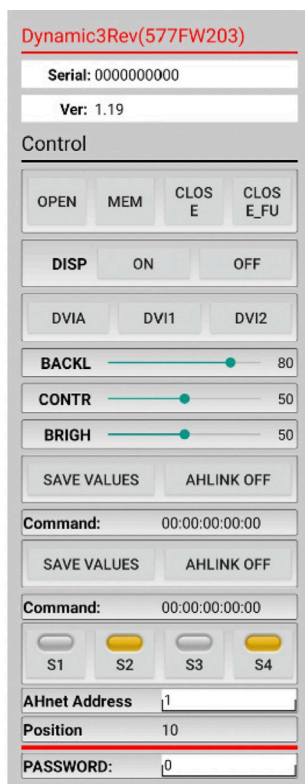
Dynamic3Rev(577FW203)

Serial: 0000000000

Ver: 1.19

Control

OPEN MEM CLOSE CLOSE_FU

DISP ON OFF

DVIA DVI1 DVI2

BACKL 80

CONTR 50

BRIGH 50

SAVE VALUES AHLINK OFF

Command: 00:00:00:00:00

SAVE VALUES AHLINK OFF

Command: 00:00:00:00:00

S1 S2 S3 S4

AHnet Address 1

Position 10

PASSWORD: 0